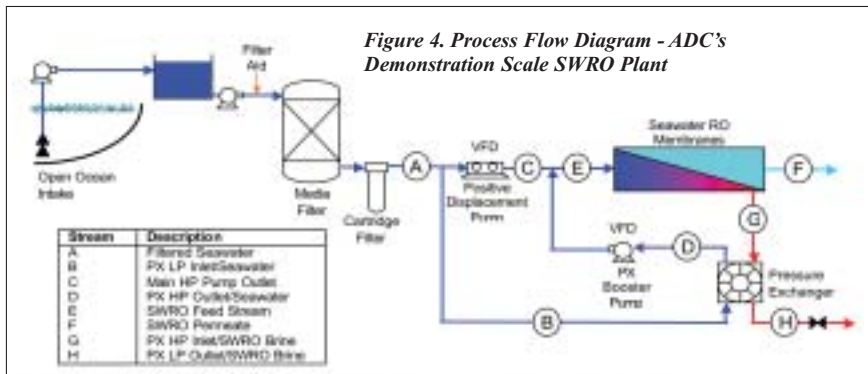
Figure 4. Process Flow Diagram - ADC's Demonstration Scale SWRO Plant

Filter Aid

Open Ocean Intake

Media Filter

Cartridge Filter

A

VFD

Positive Displacement Pump

C

E

Seawater RO Membranes

F

G

VFD

D

PX Booster Pump

Pressure Exchanger

B

H

| Stream | Description |
|---|---|
| A | Filtered Seawater |
| B | PX LP Inlet/Seawater |
| C | Main HP Pump Outlet |
| D | PX HP Outlet/Seawater |
| E | SWRO Feed Stream |
| F | SWRO Permeate |
| G | PX HP Inlet/SWRO Brine |
| H | PX LP Outlet/SWRO Brine |